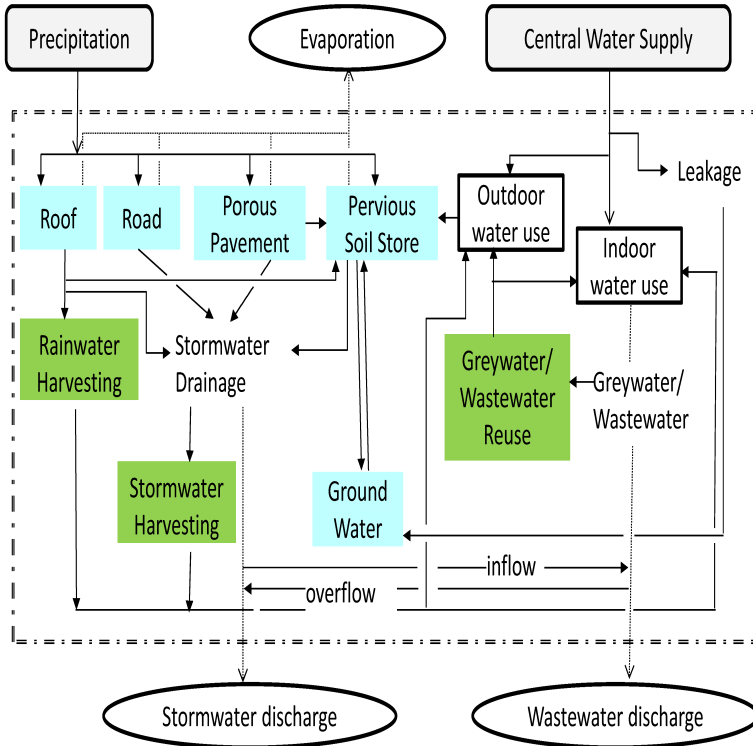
Precipitation

Evaporation

Central Water Supply

Leakage

Roof

Road

Porous Pavement

Pervious Soil Store

Outdoor water use

Indoor water use

Rainwater Harvesting

Stormwater Drainage

Greywater/ Wastewater Reuse

Greywater/ Wastewater

Stormwater Harvesting

Ground Water

inflow

overflow

Stormwater discharge

Wastewater discharge